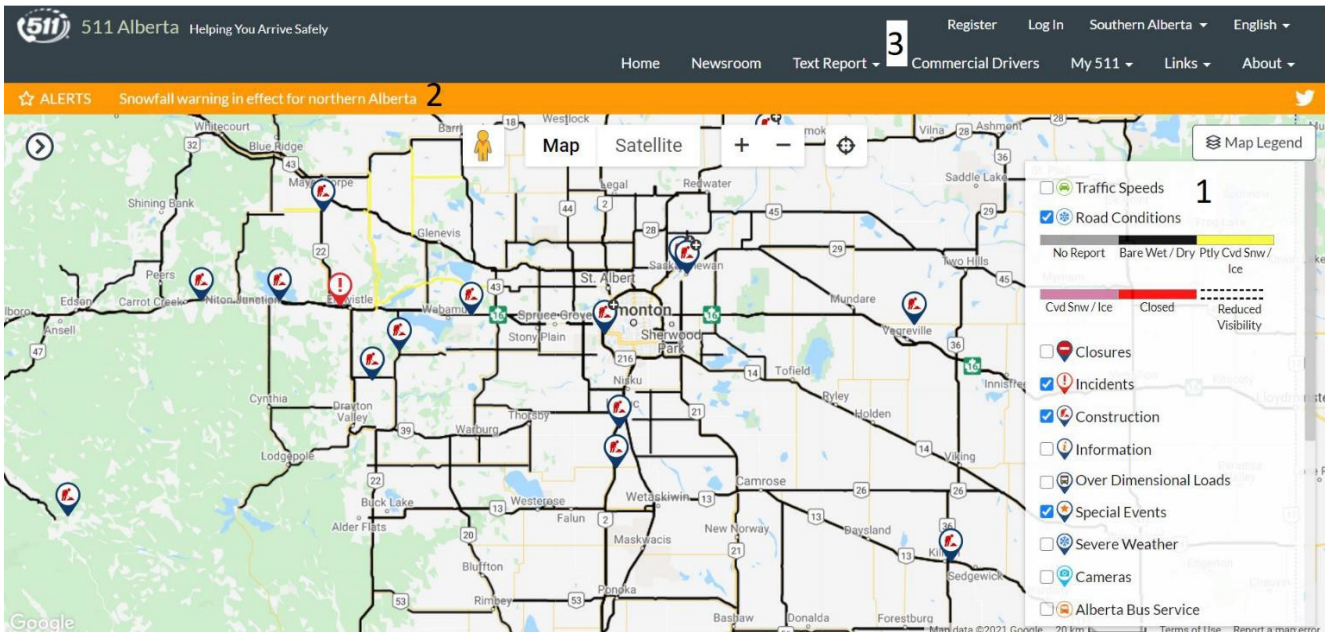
511 511 Alberta Helping You Arrive Safely

Register Log In Southern Alberta ▾ English ▾

Home Newsroom Text Report ▾ 3 Commercial Drivers My 511 ▾ Links ▾ About ▾

ALERTS Snowfall warning in effect for northern Alberta 2

Map Satellite + −

Map Legend

Traffic Speeds 1
Road Conditions

No Report Bare Wet / Dry Ptly Cvd Snw / Ice
Cvd Snw / Ice Closed Reduced Visibility

Closures
Incidents
Construction
Information
Over Dimensional Loads
Special Events
Severe Weather
Cameras
Alberta Bus Service

Whitecourt Blue Ridge Mayerthorpe Shining Bank Peers Edson Carrot Creek Niton Junction Entwistle Ansell Glenevis Wabamun Spruce Grove Stony Plain St. Albert Edmonton Sherwood Park Westlock Barrhead Legal Redwater Saskatchewan Fort Saskatchewan Mundare Vegreville Two Hills Saddle Lake Vilna Ashmont Smoky Lake Tofield Ryley Holden Innisfree Viking Nisku Leduc Thorsby Warburg Drayton Valley Cynthia Lodgepole Buck Lake Alder Flats Westerose Wetaskiwin Falun Camrose New Norway Maskwacis Bluffton Rimbey Ponoka Bashaw Donalda Forestburg Baysland Killam Sedgewick Lloydminster

32 43 22 47 16 44 28 45 29 36 14 21 39 13 2 20 26 53 216

Google Map data ©2021 Google 20 km Terms of Use Report a map error